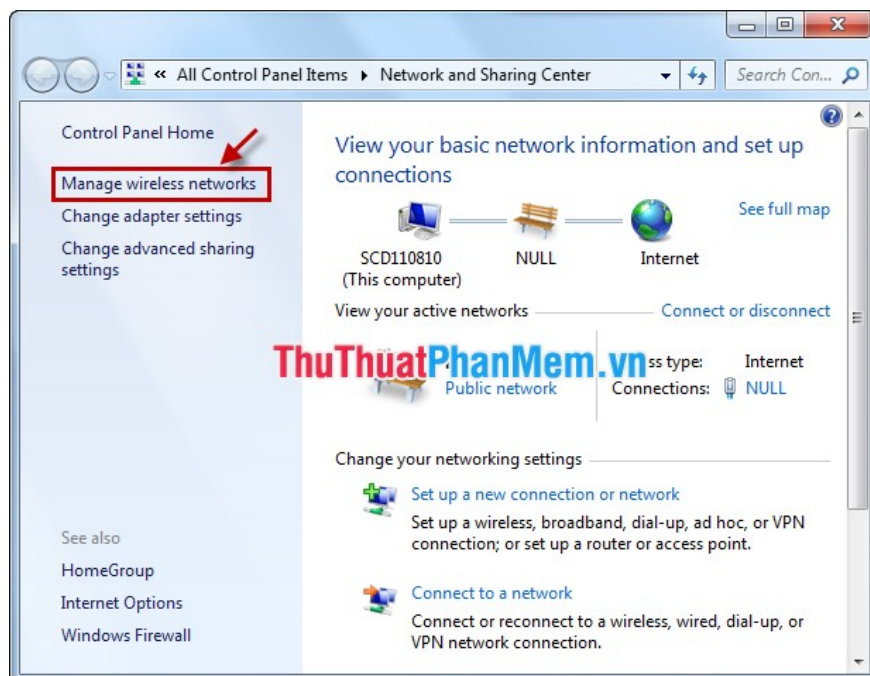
« All Control Panel Items ▸ Network and Sharing Center

Search Con...

Control Panel Home

Manage wireless networks

Change adapter settings

Change advanced sharing settings

See also

HomeGroup

Internet Options

Windows Firewall

View your basic network information and set up connections

See full map

SCD110810 (This computer)

NULL

Internet

View your active networks

Connect or disconnect

ThuThuatPhanMem.vn

Public network

ss type: Internet

Connections: NULL

Change your networking settings

Set up a new connection or network

Set up a wireless, broadband, dial-up, ad hoc, or VPN connection; or set up a router or access point.

Connect to a network

Connect or reconnect to a wireless, wired, dial-up, or VPN network connection.